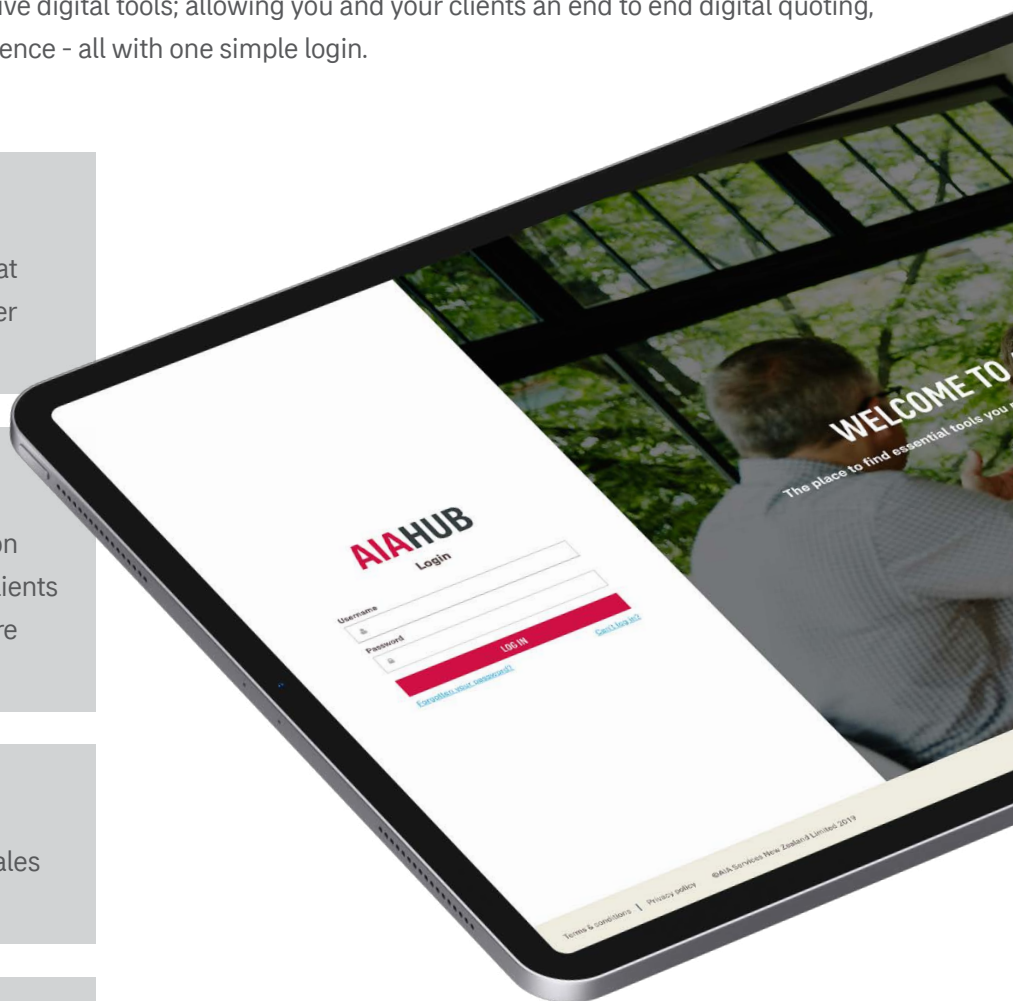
ive digital tools; allowing you and your clients an end to end digital quoting, ence - all with one simple login.

at
er

on
ients
re

ales

AIAHUB
Login
Username
Password
LOG IN
Forgotten your password?
Can't log in?

WELCOME TO
The place to find essential tools you

Terms & conditions | Privacy policy ©AIA Services New Zealand Limited 2019